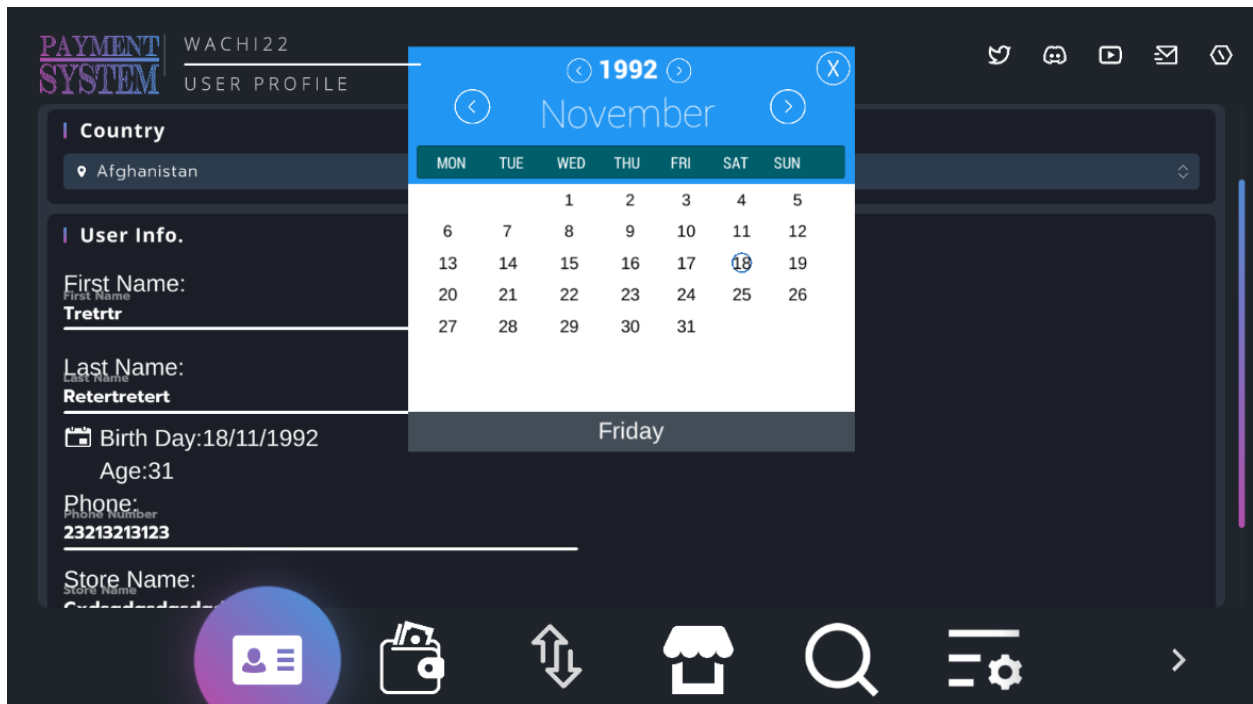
PAYMENT SYSTEM

WACHI22

USER PROFILE

Country

Afghanistan

User Info.

First Name:
First Name
Tretrtr

Last Name:
Last Name
Retertretert

Birth Day:18/11/1992
Age:31

Phone:
Phone Number
23213213123

Store Name:
Store Name
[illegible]

1992

November

| MON | TUE | WED | THU | FRI | SAT | SUN |
|---|---|---|---|---|---|---|
| | | 1 | 2 | 3 | 4 | 5 |
| 6 | 7 | 8 | 9 | 10 | 11 | 12 |
| 13 | 14 | 15 | 16 | 17 | 18 | 19 |
| 20 | 21 | 22 | 23 | 24 | 25 | 26 |
| 27 | 28 | 29 | 30 | 31 | | |

Friday

X